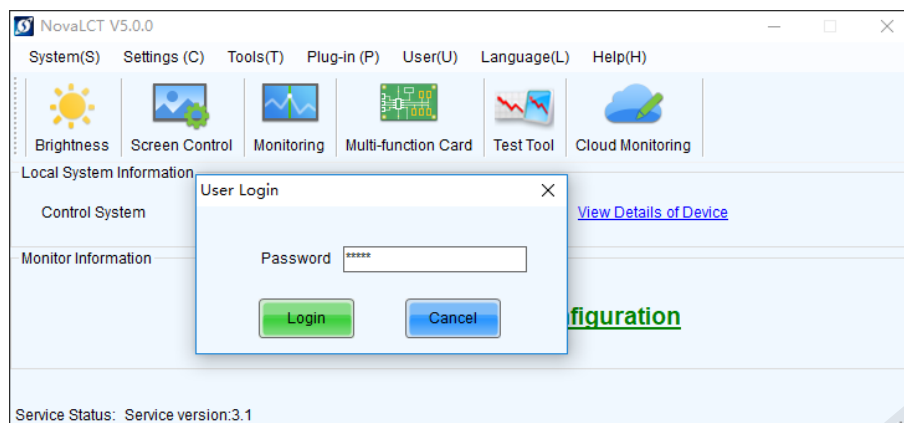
NovaLCT V5.0.0

System(S) Settings (C) Tools(T) Plug-in (P) User(U) Language(L) Help(H)

Brightness Screen Control Monitoring Multi-function Card Test Tool Cloud Monitoring

Local System Information

Control System

View Details of Device

Monitor Information

User Login

Password *****

Login Cancel

nfiguration

Service Status: Service version:3.1